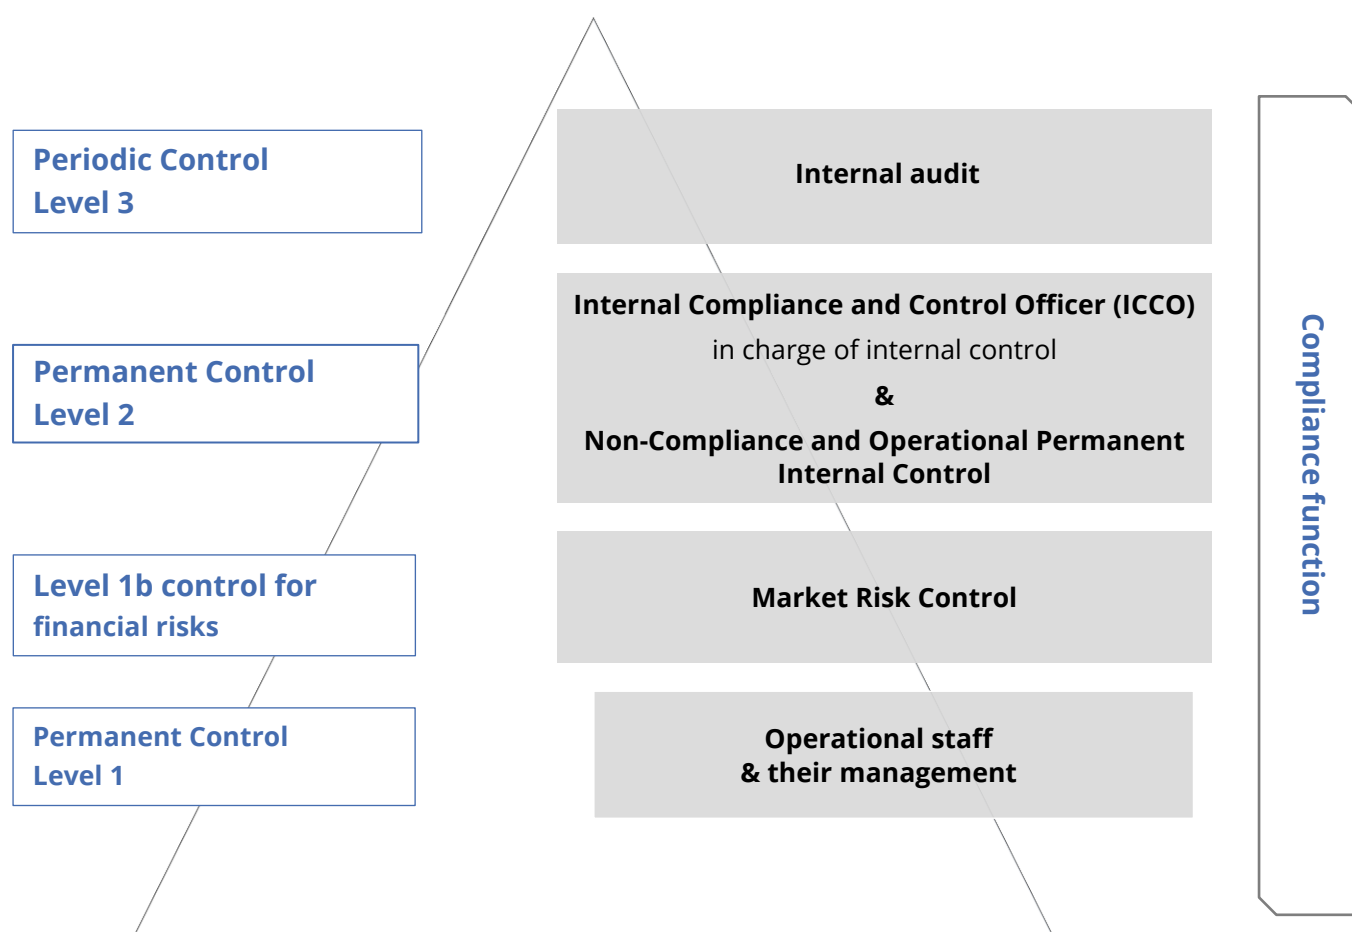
Periodic Control
Level 3

Internal audit

Permanent Control
Level 2

Internal Compliance and Control Officer (ICCO)
in charge of internal control
&
Non-Compliance and Operational Permanent Internal Control

Level 1b control for financial risks

Market Risk Control

Permanent Control
Level 1

Operational staff
& their management

Compliance function